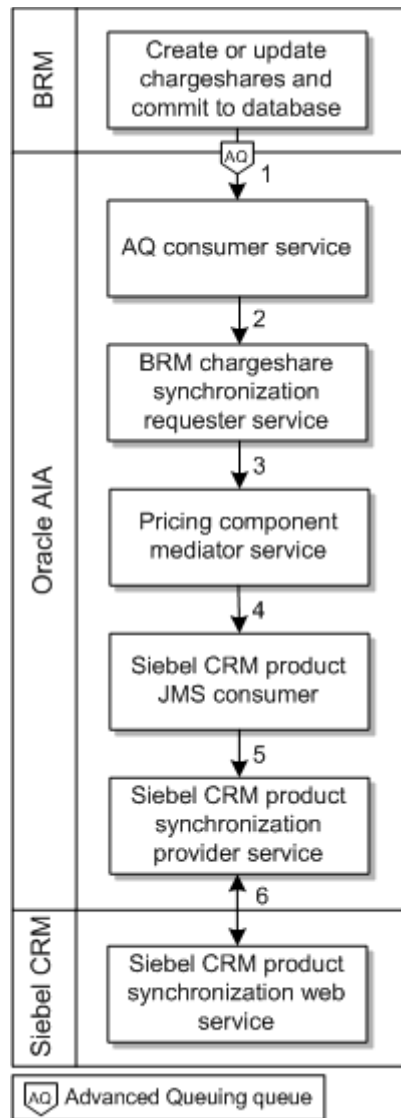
BRM

Create or update chargeshares and commit to database

AQ

1

Oracle AIA

AQ consumer service

2

BRM chargeshare synchronization requester service

3

Pricing component mediator service

4

Siebel CRM product JMS consumer

5

Siebel CRM product synchronization provider service

6

Siebel CRM

Siebel CRM product synchronization web service

AQ Advanced Queuing queue